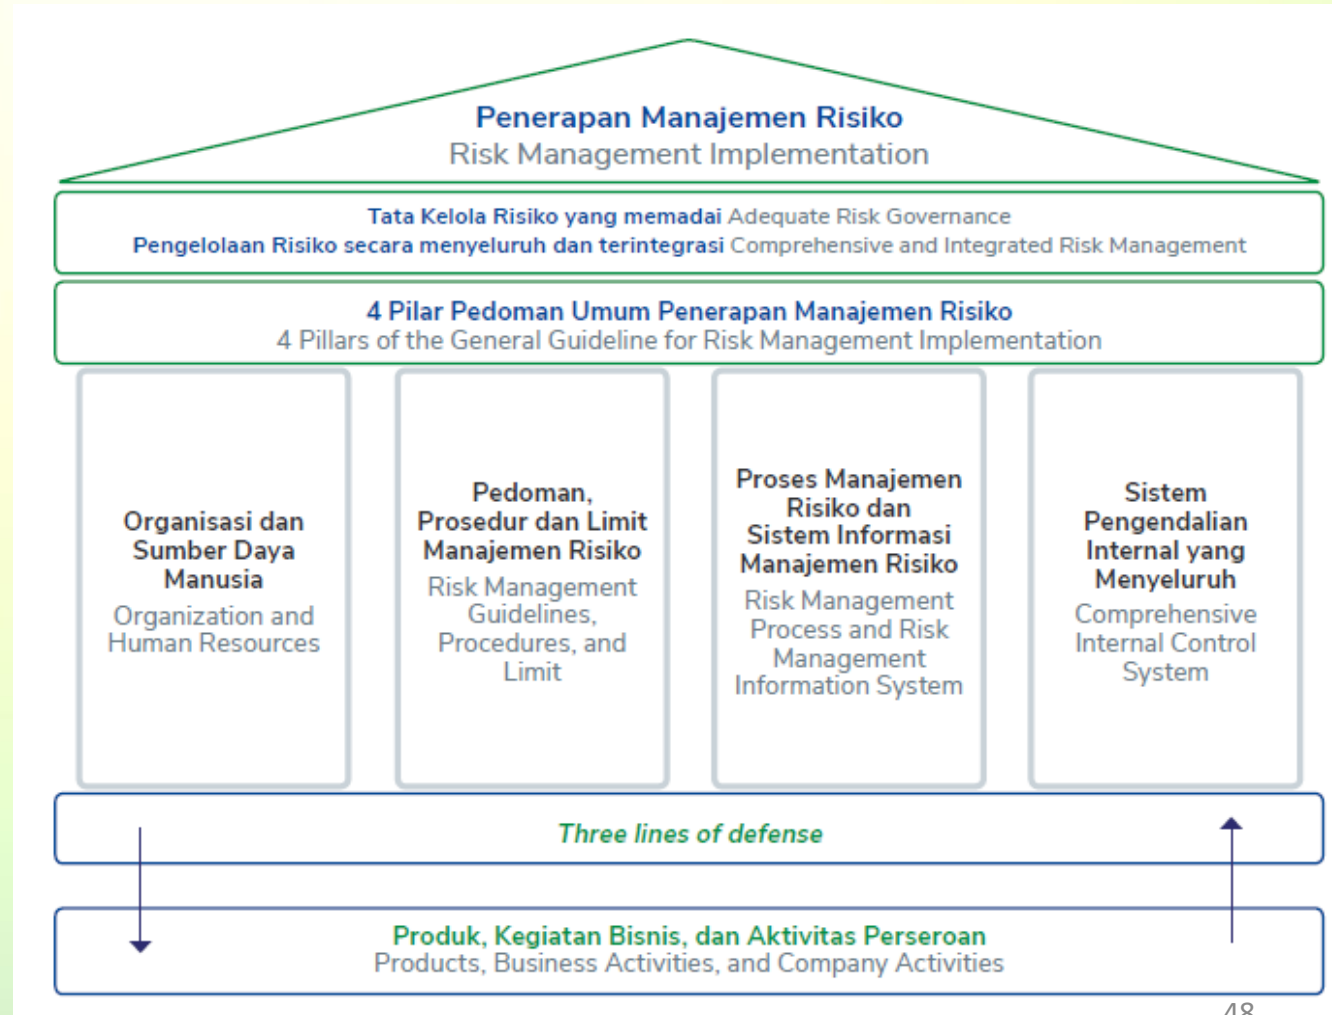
Penerapan Manajemen Risiko
Risk Management Implementation

Tata Kelola Risiko yang memadai Adequate Risk Governance
Pengelolaan Risiko secara menyeluruh dan terintegrasi Comprehensive and Integrated Risk Management

4 Pilar Pedoman Umum Penerapan Manajemen Risiko
4 Pillars of the General Guideline for Risk Management Implementation

Organisasi dan Sumber Daya Manusia
Organization and Human Resources

Pedoman, Prosedur dan Limit Manajemen Risiko
Risk Management Guidelines, Procedures, and Limit

Proses Manajemen Risiko dan Sistem Informasi Manajemen Risiko
Risk Management Process and Risk Management Information System

Sistem Pengendalian Internal yang Menyeluruh
Comprehensive Internal Control System

Three lines of defense

Produk, Kegiatan Bisnis, dan Aktivitas Perseroan
Products, Business Activities, and Company Activities

48